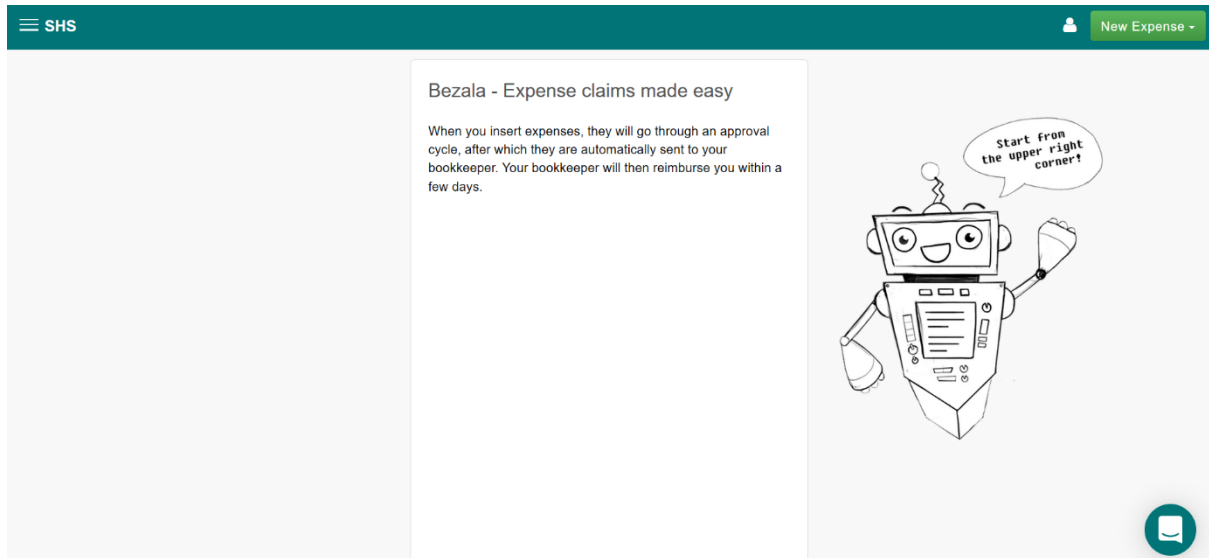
SHS

New Expense

Bezala - Expense claims made easy

When you insert expenses, they will go through an approval cycle, after which they are automatically sent to your bookkeeper. Your bookkeeper will then reimburse you within a few days.

Start from the upper right corner!